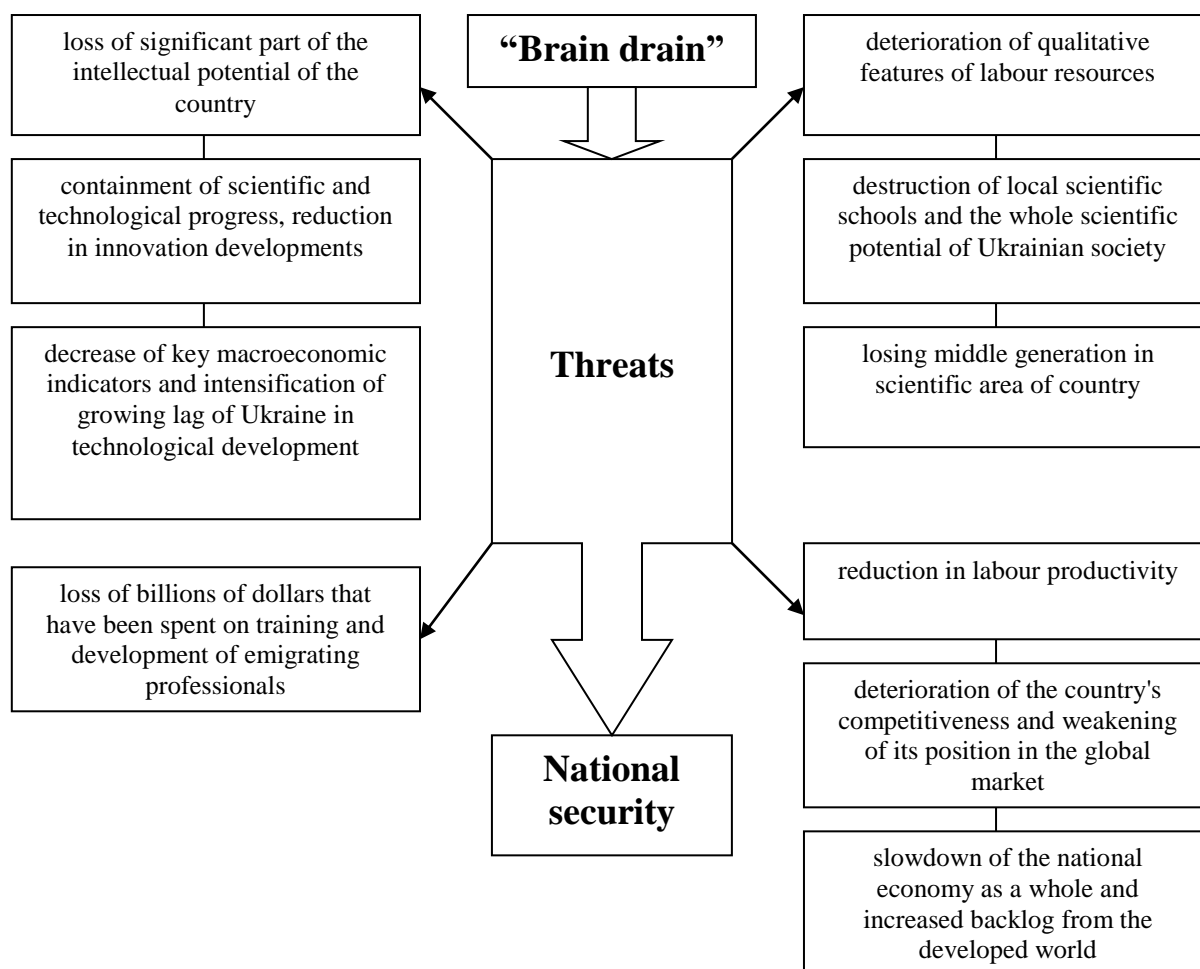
"Brain drain"

loss of significant part of the intellectual potential of the country

containment of scientific and technological progress, reduction in innovation developments

decrease of key macroeconomic indicators and intensification of growing lag of Ukraine in technological development

deterioration of qualitative features of labour resources

destruction of local scientific schools and the whole scientific potential of Ukrainian society

losing middle generation in scientific area of country

Threats

loss of billions of dollars that have been spent on training and development of emigrating professionals

reduction in labour productivity

deterioration of the country's competitiveness and weakening of its position in the global market

slowdown of the national economy as a whole and increased backlog from the developed world

National security